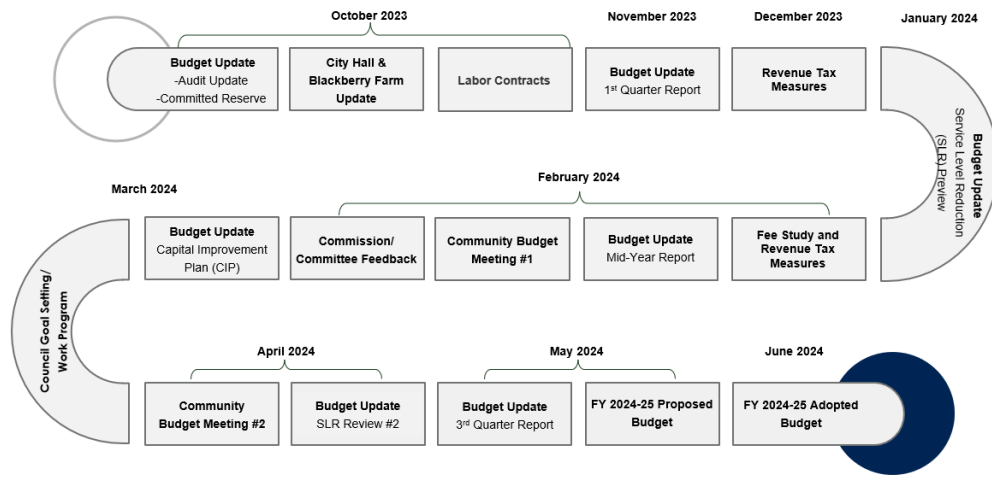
October 2023

Budget Update
-Audit Update
-Committed Reserve

City Hall & Blackberry Farm Update

Labor Contracts

November 2023

Budget Update
1st Quarter Report

December 2023

Revenue Tax Measures

January 2024

Budget Update
Service Level Reduction (SLR) Preview

February 2024

Fee Study and Revenue Tax Measures

Budget Update
Mid-Year Report

Community Budget Meeting #1

Commission/ Committee Feedback

March 2024

Budget Update
Capital Improvement Plan (CIP)

Council Goal Setting/ Work Program

April 2024

Community Budget Meeting #2

Budget Update
SLR Review #2

May 2024

Budget Update
3rd Quarter Report

FY 2024-25 Proposed Budget

June 2024

FY 2024-25 Adopted Budget